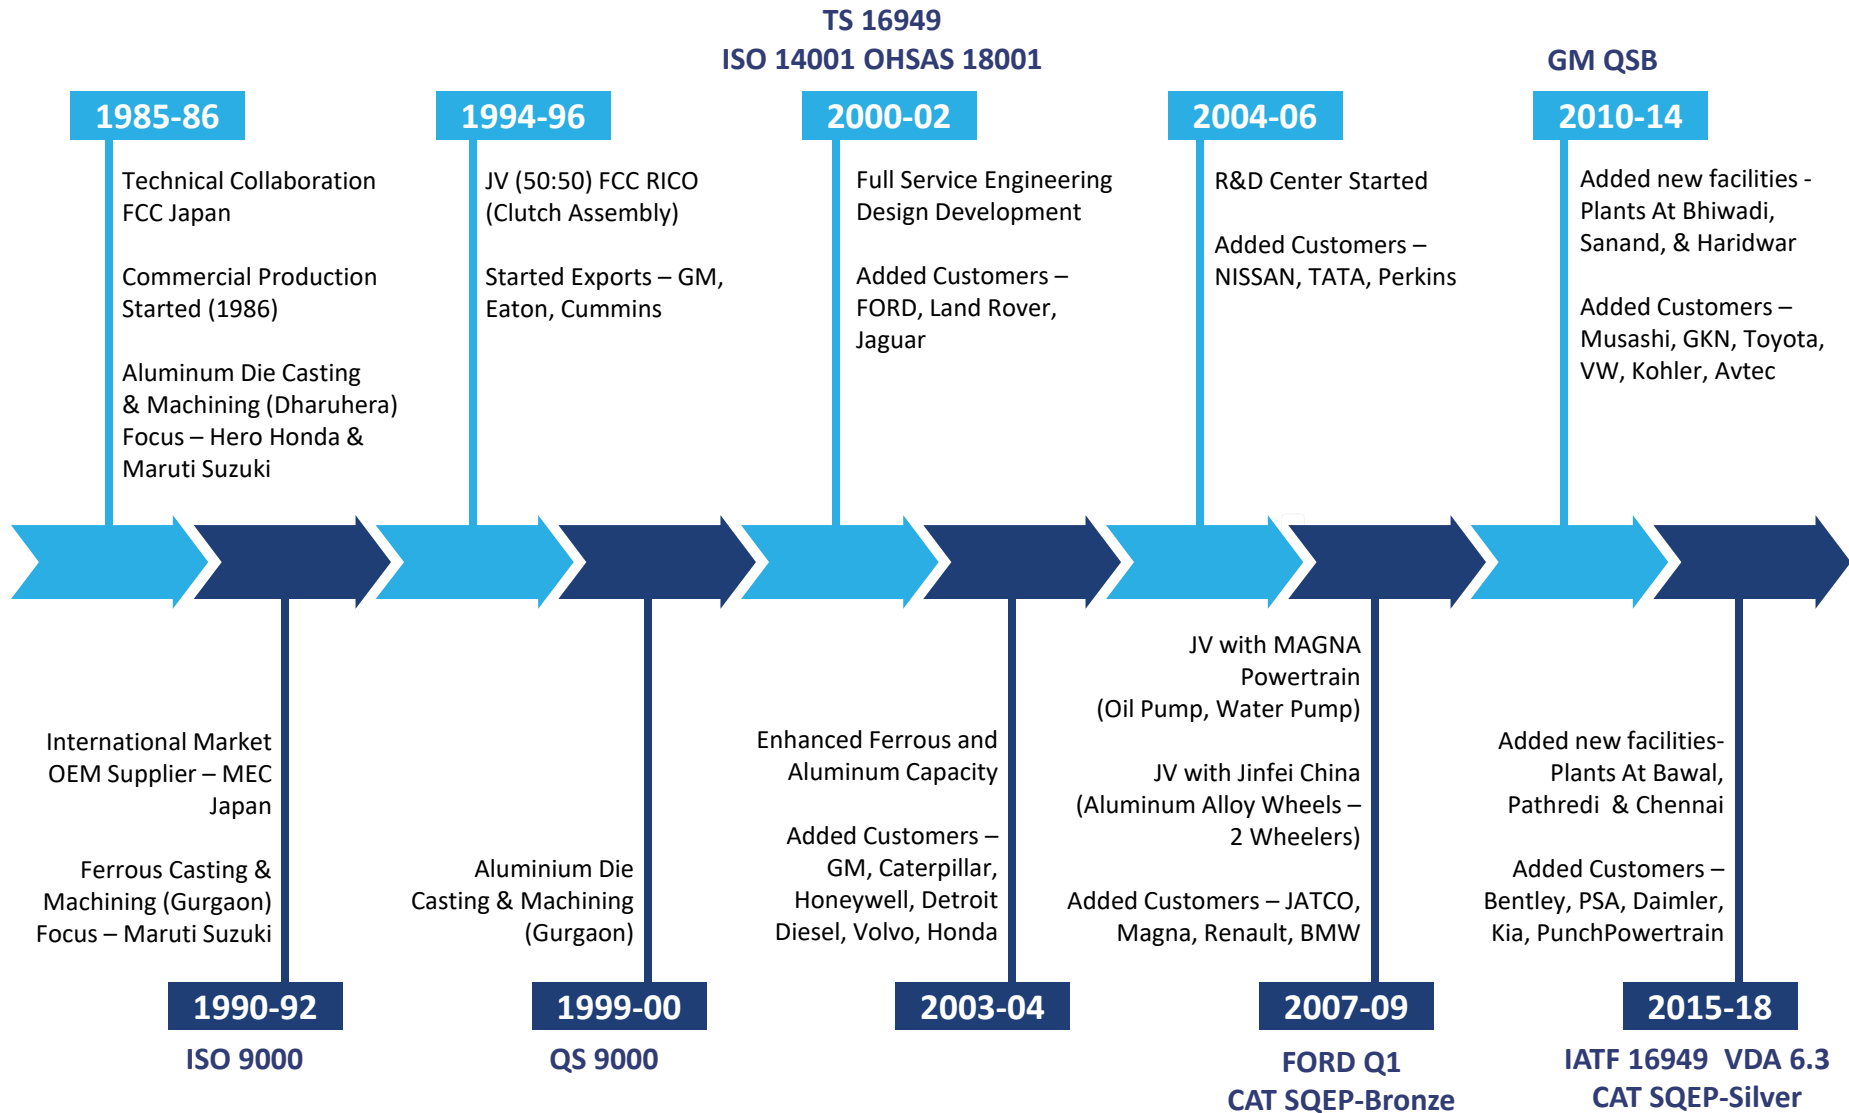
TS 16949
ISO 14001 OHSAS 18001

GM QSB

1985-86

Technical Collaboration FCC Japan

Commercial Production Started (1986)

Aluminum Die Casting & Machining (Dharuhera) Focus – Hero Honda & Maruti Suzuki

1994-96

JV (50:50) FCC RICO (Clutch Assembly)

Started Exports – GM, Eaton, Cummins

2000-02

Full Service Engineering Design Development

Added Customers – FORD, Land Rover, Jaguar

2004-06

R&D Center Started

Added Customers – NISSAN, TATA, Perkins

2010-14

Added new facilities - Plants At Bhiwadi, Sanand, & Haridwar

Added Customers – Musashi, GKN, Toyota, VW, Kohler, Avtec

International Market OEM Supplier – MEC Japan

Ferrous Casting & Machining (Gurgaon) Focus – Maruti Suzuki

1990-92

ISO 9000

Aluminium Die Casting & Machining (Gurgaon)

1999-00

QS 9000

Enhanced Ferrous and Aluminum Capacity

Added Customers – GM, Caterpillar, Honeywell, Detroit Diesel, Volvo, Honda

2003-04

JV with MAGNA Powertrain (Oil Pump, Water Pump)

JV with Jinfei China (Aluminum Alloy Wheels – 2 Wheelers)

Added Customers – JATCO, Magna, Renault, BMW

2007-09

FORD Q1
CAT SQEP-Bronze

Added new facilities- Plants At Bawal, Pathredi & Chennai

Added Customers – Bentley, PSA, Daimler, Kia, PunchPowertrain

2015-18

IATF 16949 VDA 6.3
CAT SQEP-Silver